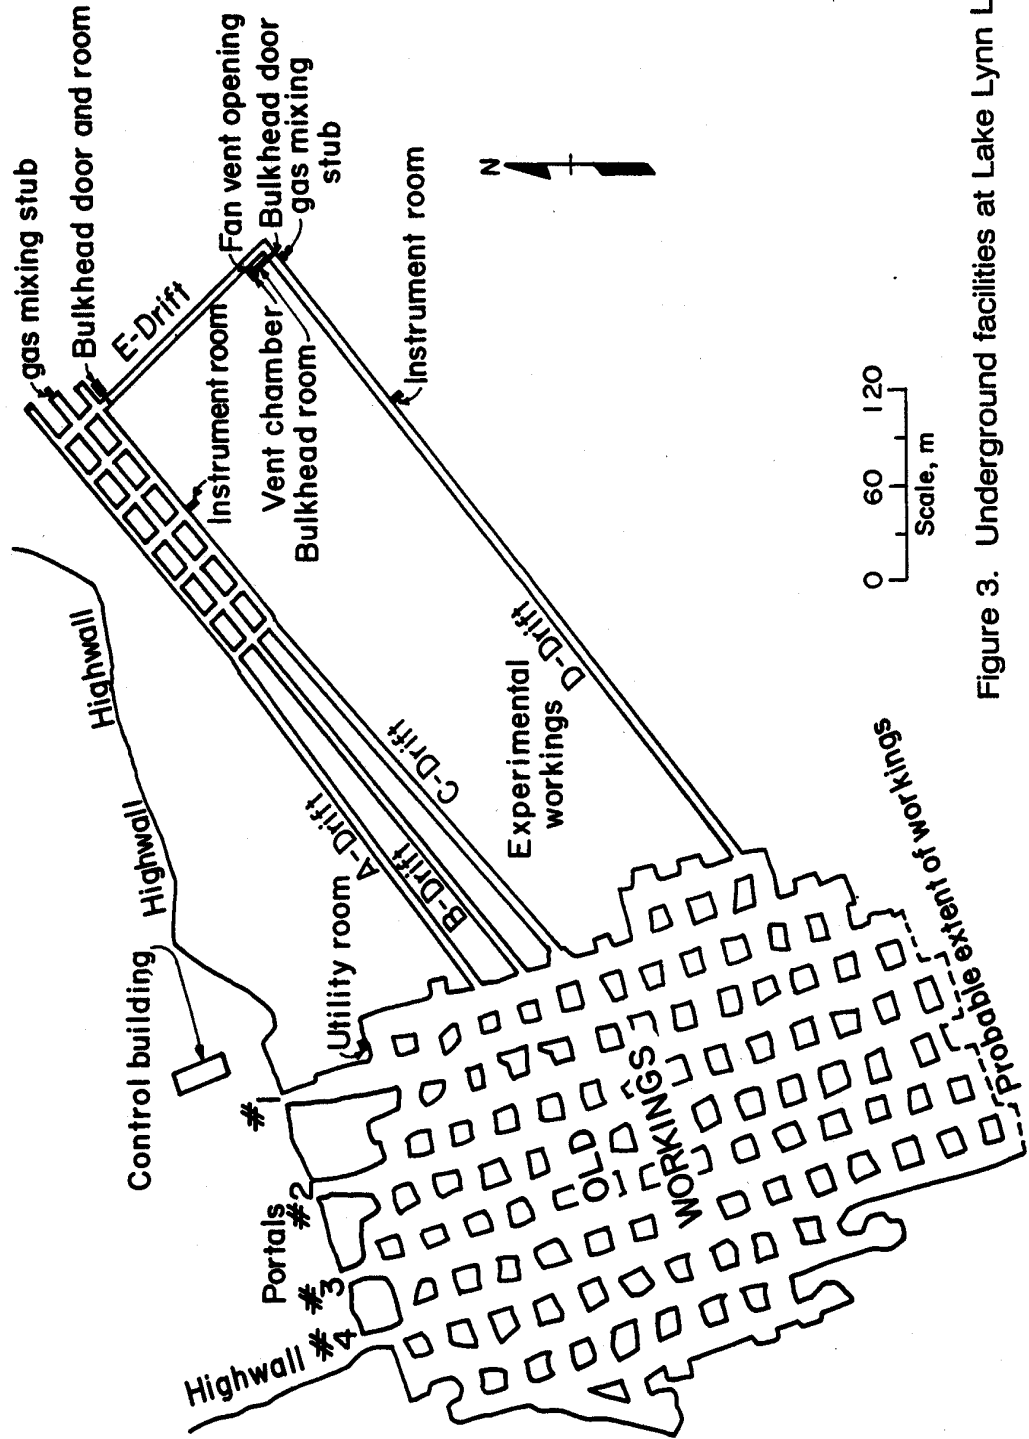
Highwall
#4
#3
Portals
#2
#1
Control building
Highwall
Highwall
Highwall
Utility room
A-Drift
B-Drift
C-Drift
Experimental workings
D-Drift
OLD WORKINGS
Probable extent of workings
Instrument room
E-Drift
gas mixing stub
Bulkhead door and room
Vent chamber
Bulkhead room
Fan vent opening
Bulkhead door
gas mixing stub
Instrument room
Instrument room
N
0 60 120
Scale, m
Figure 3. Underground facilities at Lake Lynn L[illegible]